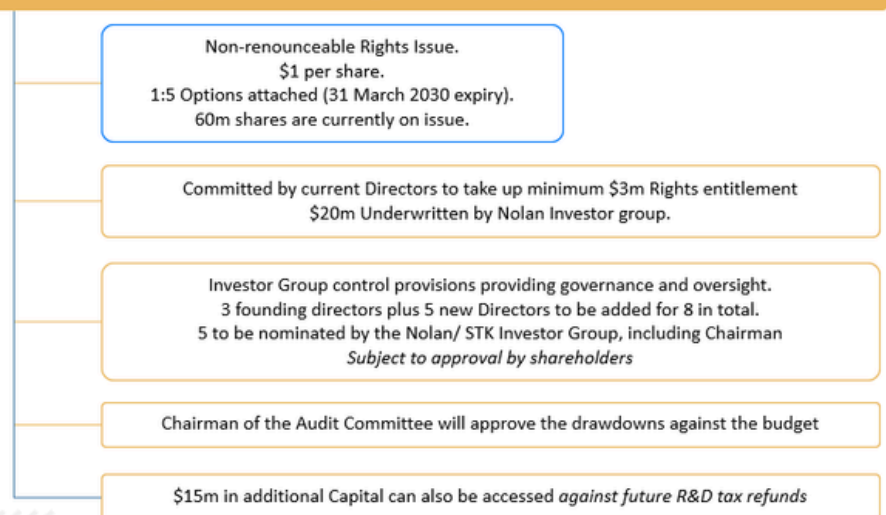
Non-renounceable Rights Issue.
$1 per share.
1:5 Options attached (31 March 2030 expiry).
60m shares are currently on issue.

Committed by current Directors to take up minimum $3m Rights entitlement
$20m Underwritten by Nolan Investor group.

Investor Group control provisions providing governance and oversight.
3 founding directors plus 5 new Directors to be added for 8 in total.
5 to be nominated by the Nolan/ STK Investor Group, including Chairman
*Subject to approval by shareholders*

Chairman of the Audit Committee will approve the drawdowns against the budget

$15m in additional Capital can also be accessed *against future R&D tax refunds*